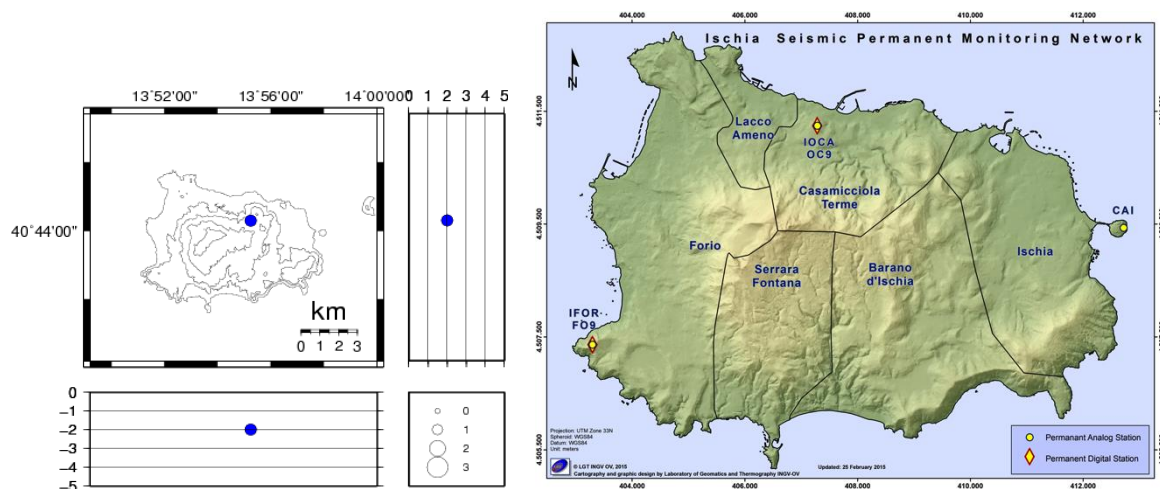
13°52'00"
13°56'00"
14°00'00"
0 1 2 3 4 5
40°44'00"
km
0 1 2 3
0
−1
−2
−3
−4
−5
0
1
2
3

404,000
406,000
408,000
410,000
412,000
Ischia Seismic Permanent Monitoring Network
N
4,511,500
4,509,500
4,507,500
4,505,500
Lacco Ameno
IOCA OC9
Casamicciola Terme
CAI
Forio
Ischia
Serrara Fontana
Barano d'Ischia
IFOR-FO9
Projection: UTM Zone 33N
Spheroid: WGS84
Datum: WGS84
Unit: meters
© LGT INGV OV, 2015
Cartography and graphic design by Laboratory of Geomatics and Thermography INGV-OV
Updated: 25 February 2015
Permanent Analog Station
Permanent Digital Station
404,000
406,000
408,000
410,000
412,000